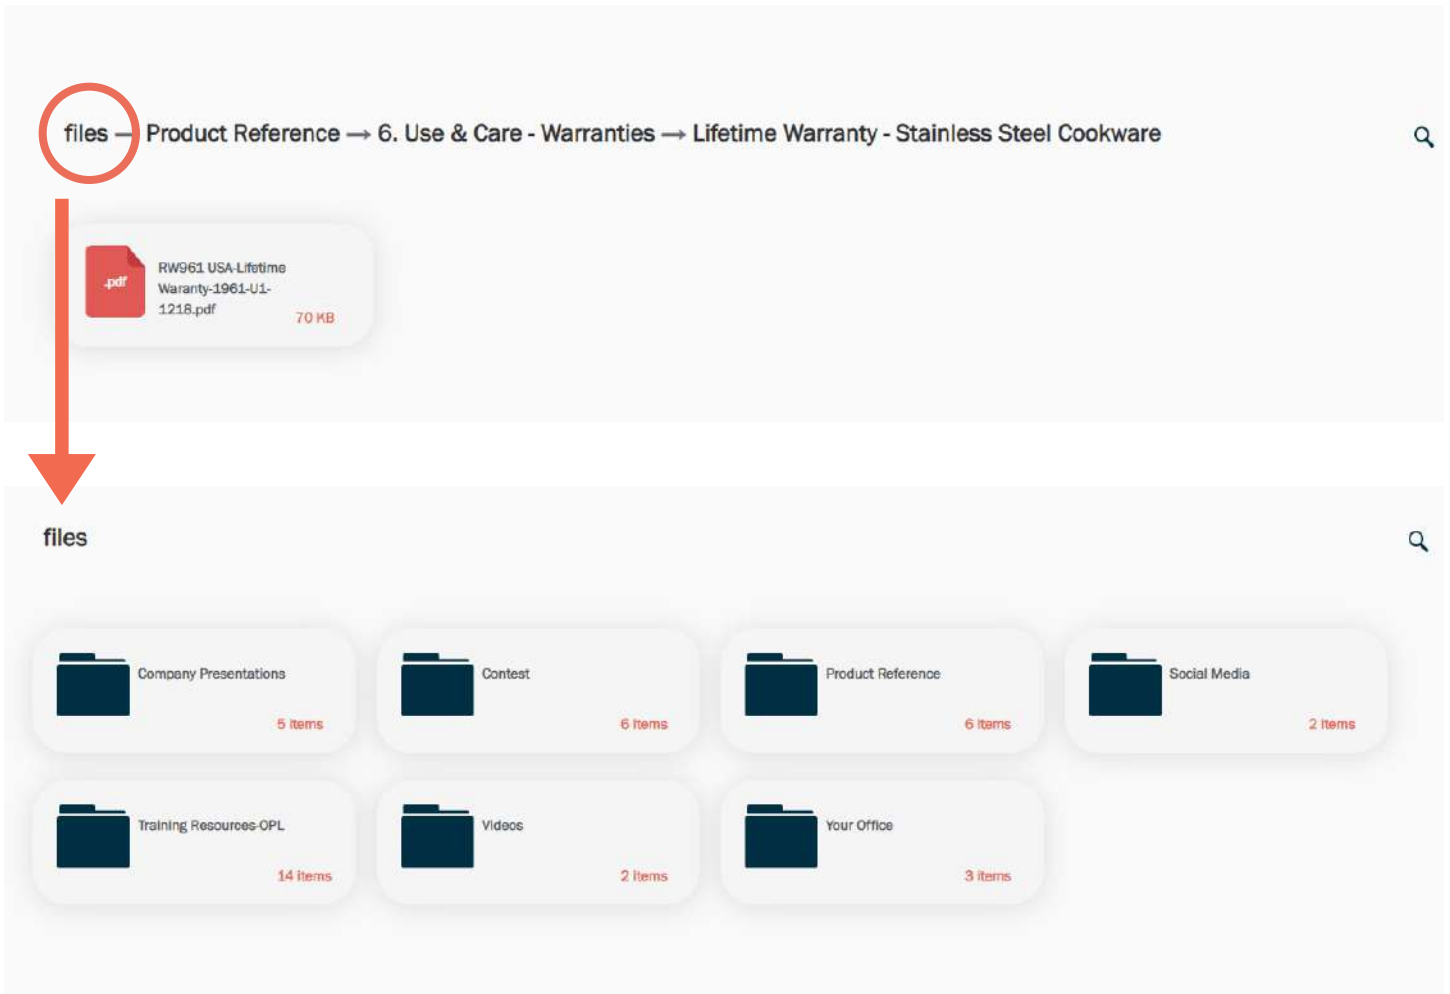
files → Product Reference → 6. Use & Care - Warranties → Lifetime Warranty - Stainless Steel Cookware

.pdf RW961 USA-Lifetime Waranty-1961-U1-1218.pdf 70 KB

files

Company Presentations 5 items

Contest 6 items

Product Reference 6 items

Social Media 2 items

Training Resources-OPL 14 items

Videos 2 items

Your Office 3 items